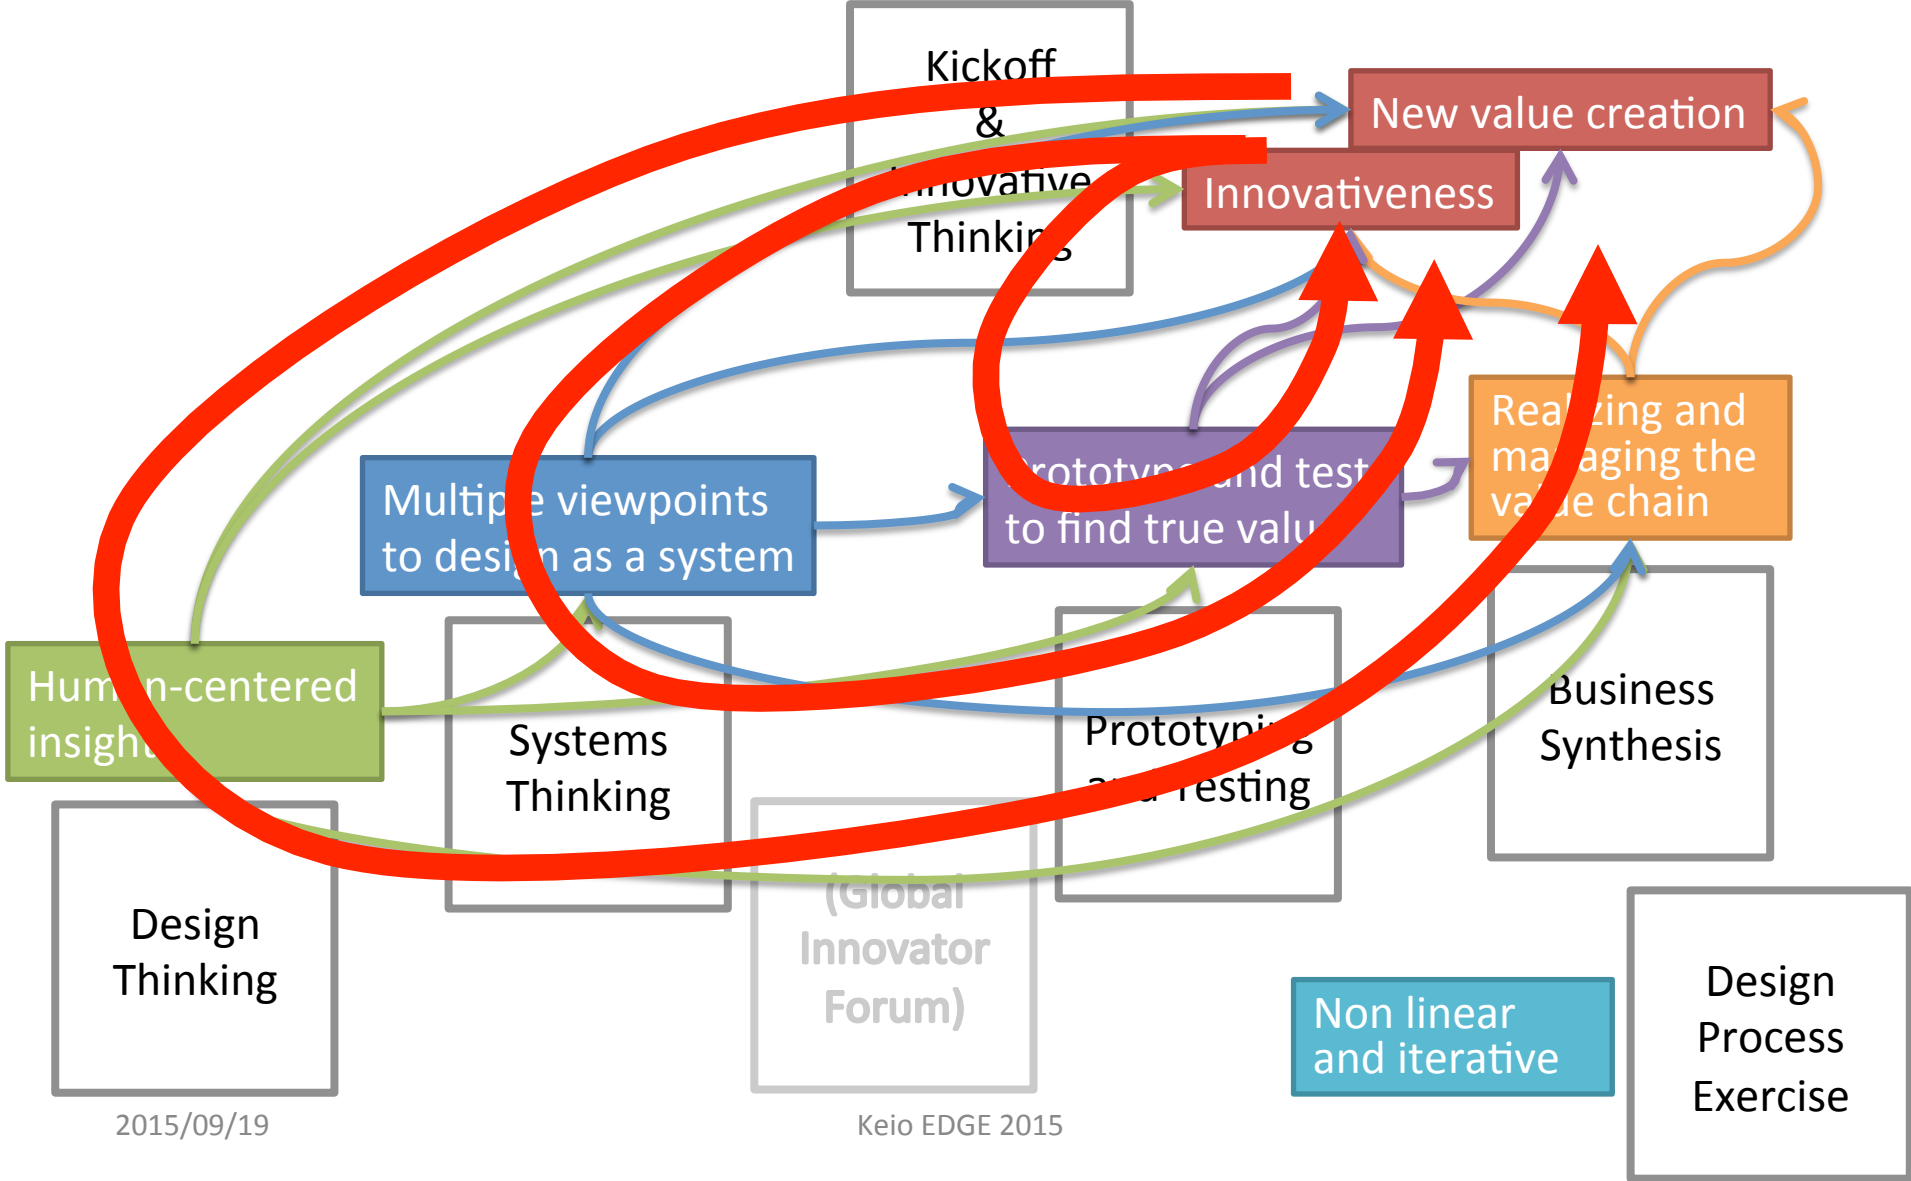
Kickoff & Innovative Thinking

New value creation

Innovativeness

Realizing and managing the value chain

Multiple viewpoints to design as a system

Prototype and test to find true value

Human-centered insight

Systems Thinking

Prototyping and Testing

Business Synthesis

Design Thinking

(Global Innovator Forum)

Non linear and iterative

Design Process Exercise

2015/09/19

Keio EDGE 2015